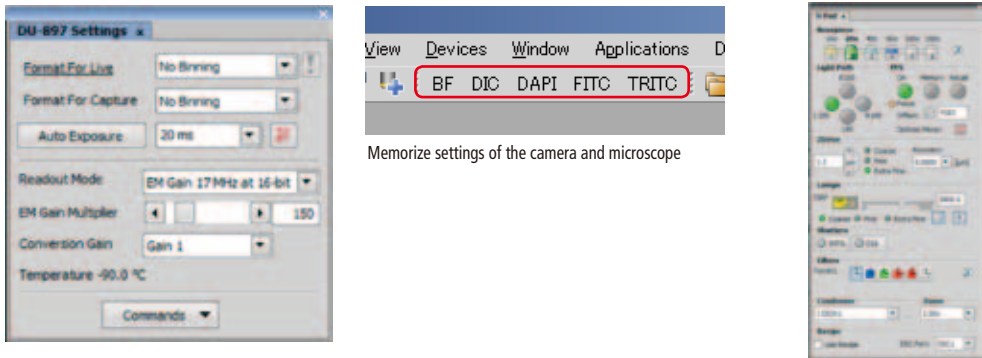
DU-897 Settings ×

Format For Live
No Binning

Format For Capture
No Binning

Auto Exposure
20 ms

Readout Mode
EM Gain 17MHz at 16-bit

EM Gain Multiplier
150

Conversion Gain
Gain 1

Temperature -90.0 °C

Commands

View Devices Window Applications D

BF DIC DAPI FITC TRITC

Memorize settings of the camera and microscope

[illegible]